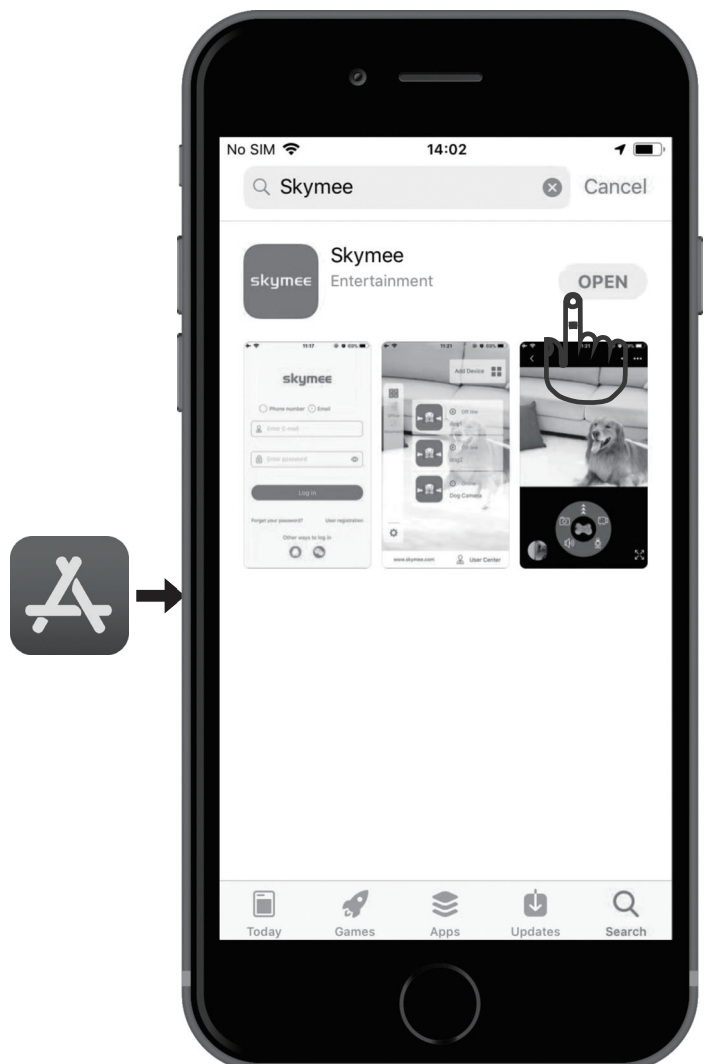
No SIM 14:02

Skymee

Cancel

skymee

Skymee

Entertainment

OPEN

11:17

skymee

Phone number Email

Enter E-mail

Enter password

Log in

Forget your password? User registration

Other ways to log in

11:21

Add Device

Off line

dog1

dog2

Online

Dog Camera

www.skymee.com

User Center

Today Games Apps Updates Search